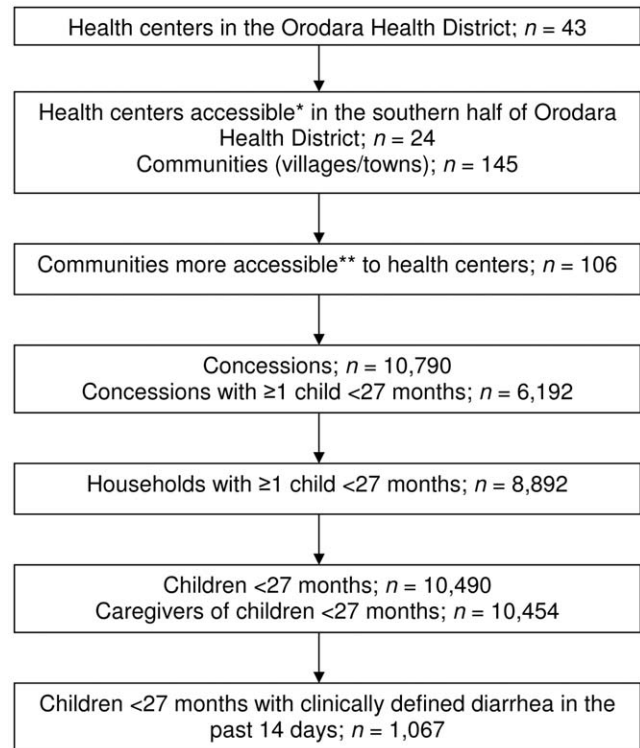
Health centers in the Orodara Health District; $n = 43$

Health centers accessible* in the southern half of Orodara Health District; $n = 24$
Communities (villages/towns); $n = 145$

Communities more accessible** to health centers; $n = 106$

Concessions; $n = 10,790$
Concessions with ≥1 child <27 months; $n = 6,192$

Households with ≥1 child <27 months; $n = 8,892$

Children <27 months; $n = 10,490$
Caregivers of children <27 months; $n = 10,454$

Children <27 months with clinically defined diarrhea in the past 14 days; $n = 1,067$